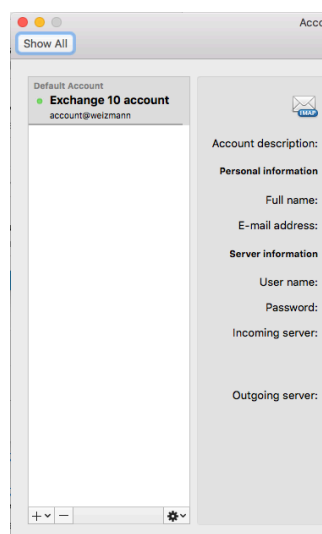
Acco

Show All

Default Account
Exchange 10 account
account@weizmann

IMAP

Account description:
Personal information
Full name:
E-mail address:
Server information
User name:
Password:
Incoming server:
Outgoing server: